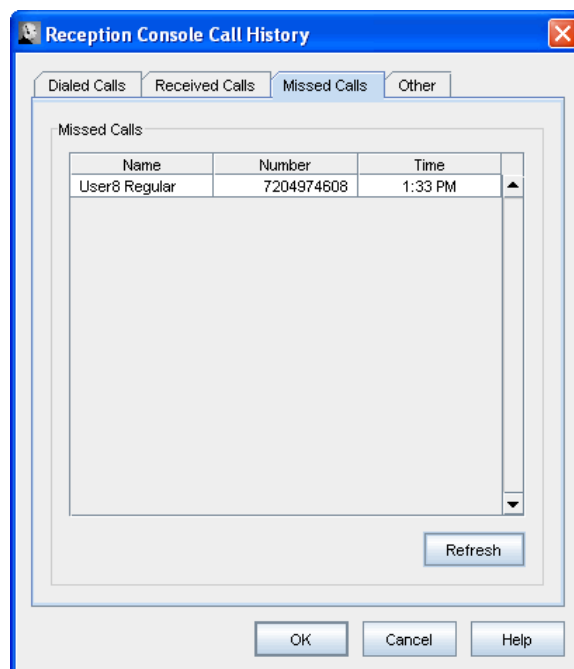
Reception Console Call History

Dialed Calls | Received Calls | Missed Calls | Other

Missed Calls

| Name | Number | Time |
|---|---|---|
| User8 Regular | 7204974608 | 1:33 PM |

Refresh

OK | Cancel | Help